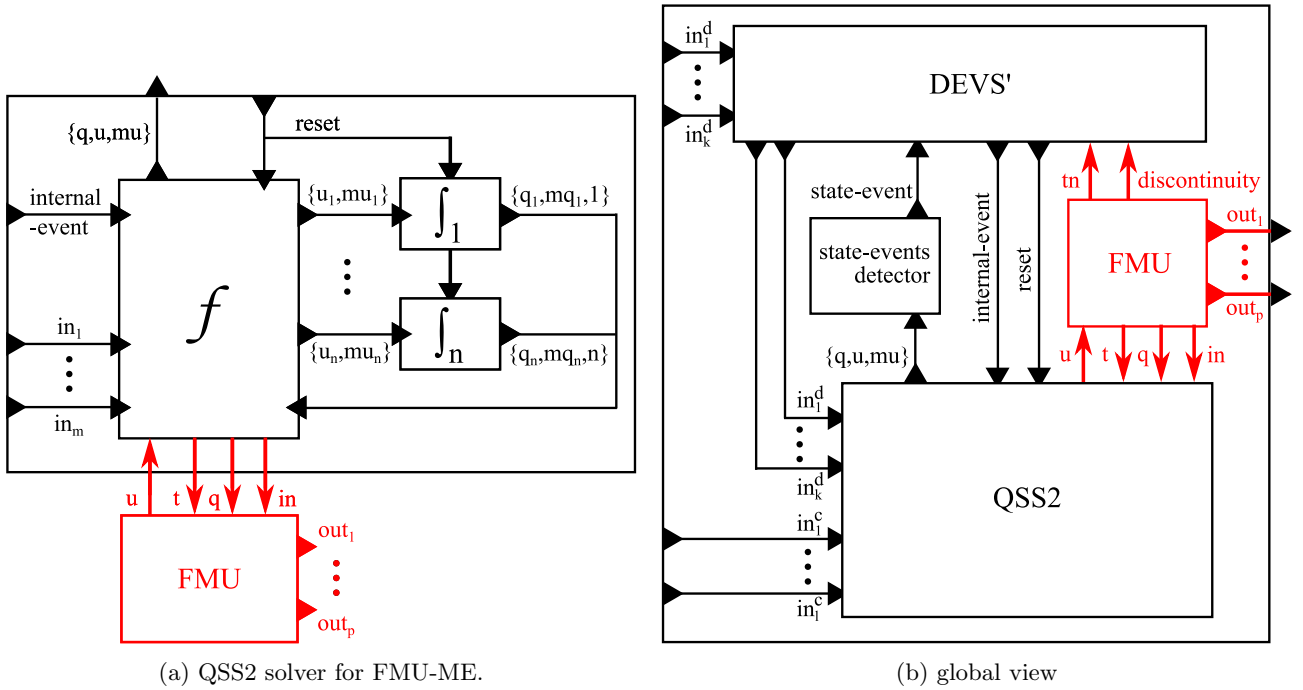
{q,u,mu}
reset
internal -event
$f$
$\{u_1,mu_1\}$
$\int_1$
$\{q_1,mq_1,1\}$
$in_1$
$in_m$
$\{u_n,mu_n\}$
$\int_n$
$\{q_n,mq_n,n\}$
u t q in
FMU
$out_1$
$out_p$

(a) QSS2 solver for FMU-ME.

$in_1^d$
$in_k^d$
DEVS'
state-event
state-events detector
internal-event
reset
tn
discontinuity
FMU
$out_1$
$out_p$
{q,u,mu}
u t q in
$in_1^d$
$in_k^d$
QSS2
$in_1^c$
$in_l^c$

(b) global view